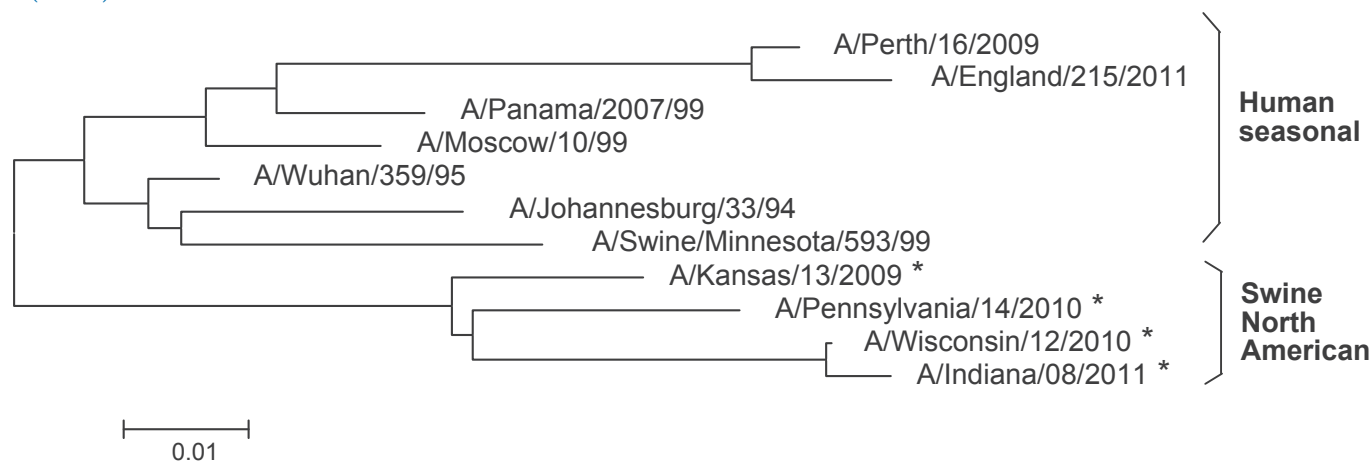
A/Perth/16/2009
A/England/215/2011
A/Panama/2007/99
A/Moscow/10/99
A/Wuhan/359/95
A/Johannesburg/33/94
A/Swine/Minnesota/593/99
A/Kansas/13/2009 *
A/Pennsylvania/14/2010 *
A/Wisconsin/12/2010 *
A/Indiana/08/2011 *

Human seasonal

Swine North American

0.01